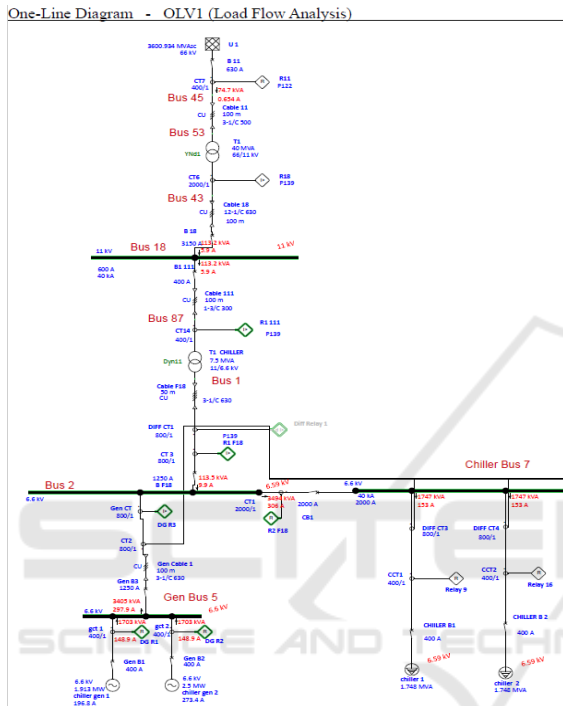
One-Line Diagram - OLV1 (Load Flow Analysis)

3600.934 MVAsc
66 kV

U 1

B 11
630 A

CT7
400/1

R11
P122

174.7 kVA
0.654 A

Bus 45

CU

Cable 11
100 m
3-1/C 500

Bus 53

YNd1

T1
40 MVA
66/11 kV

CT6
2000/1

R10
P139

Bus 43

CU

Cable 18
12-1/C 630
100 m

B 18

3150

113.2 kVA
5.9 A

11 kV

Bus 18

11 kV

600 A
40 kA

B1 111

113.2 kVA
5.9 A

400 A

Cable 111
100 m
1-3/C 300

CU

Bus 87

R1 111

CT14
400/1

P139

Dyn11

T1 CHILLER
7.5 MVA
11/6.6 kV

Bus 1

Cable F18
50 m
CU

3-1/C 630

DIFF CT1
800/1

Diff Relay 1

P139
R1 F18

CT 3
800/1

1250 A
B F18

113.5 kVA
9.9 A

Bus 2

6.6 kV

6.59 kV
3494 kVA
306 A

CT1
2000/1

2000 A

CR1

6.6 kV
40 kA
2000 A

Chiller Bus 7

1747 kVA
153 A

1747 kVA
153 A

Gen CT
800/1

DG R3

R2 F18

DIFF CT3
800/1

DIFF CT4
800/1

CT2
800/1

CU

Gen Cable 1
100 m
3-1/C 630

Gen B3
1250 A

3405 kVA
297.9 A

CCT1
400/1

CCT2
400/1

Relay 9

Relay 16

6.6 kV

Gen Bus 5

6.6 kV

1703 kVA

1703 kVA

gct 1
400/1

148.9 A

DG R1

gct 2
400/1

148.9 A

DG R2

CHILLER B1

CHILLER B 2

400 A

400 A

Gen B1
400 A

Gen B2
400 A

6.59 kV

6.59 kV

6.6 kV
1.913 MW
chiller gen 1
196.8 A

6.6 kV
2.5 MW
chiller gen 2
273.4 A

chiller 1
1.748 MVA

chiller 2
1.748 MVA

SCITE
SCIENCE AND TECHN